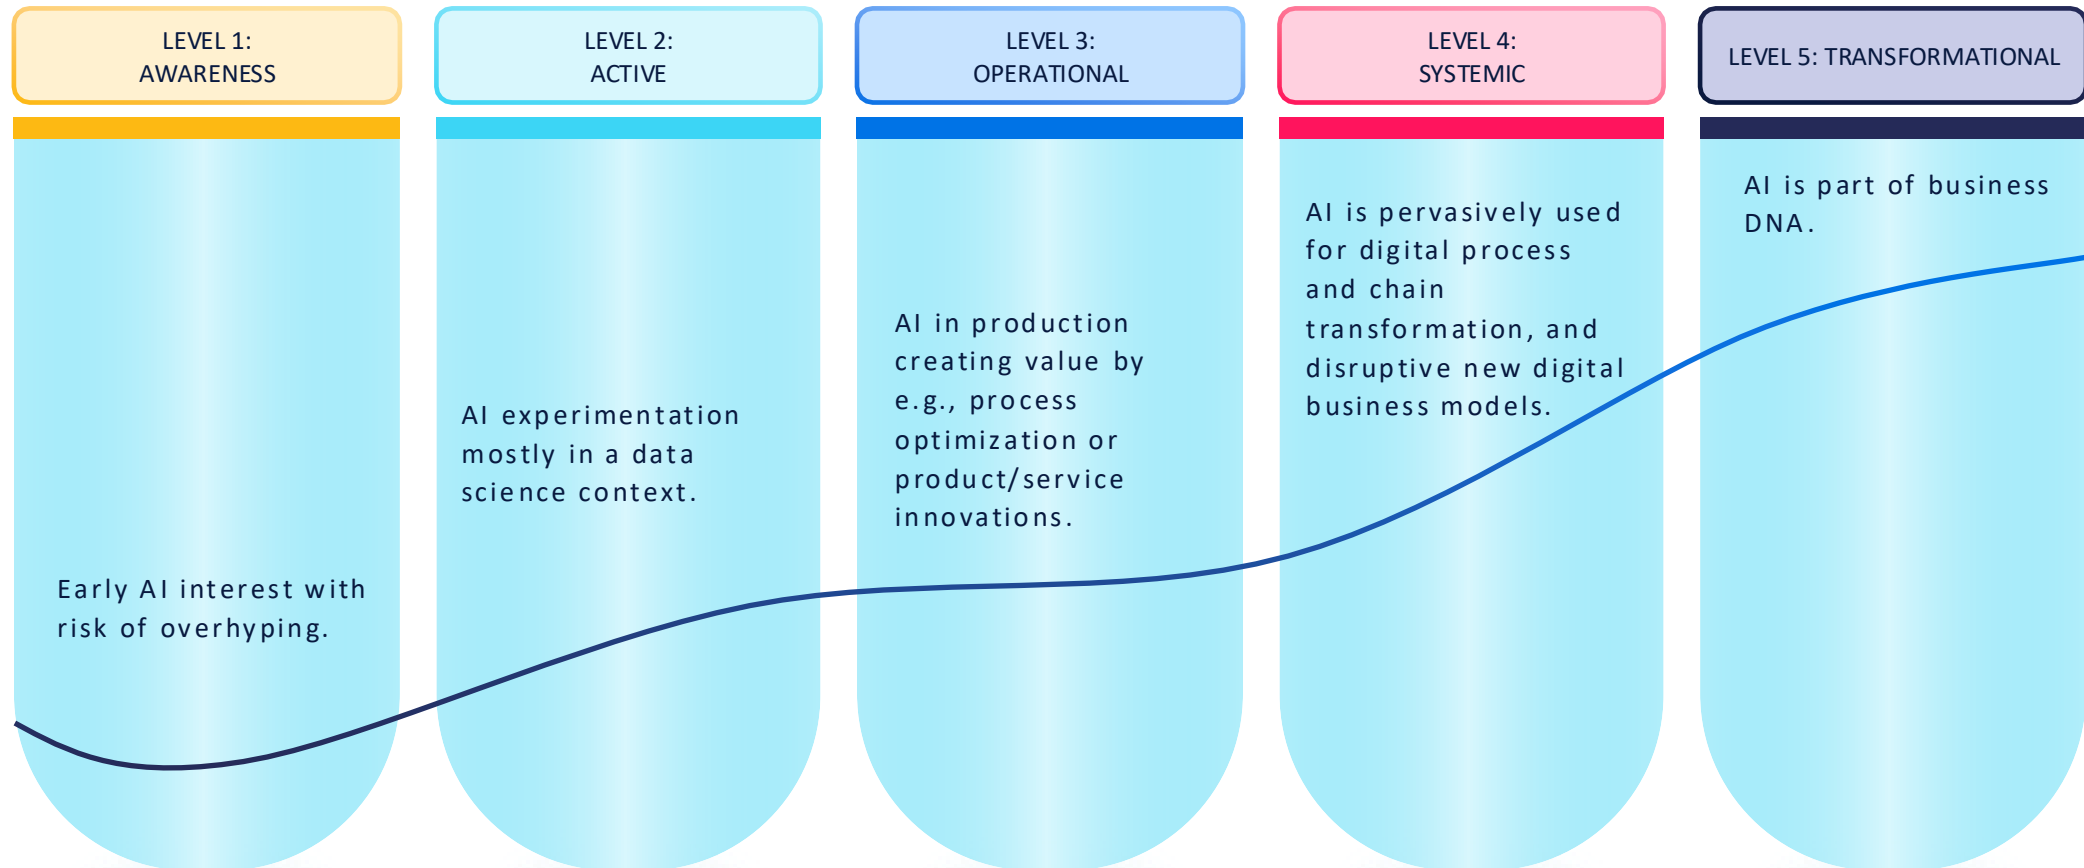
LEVEL 1:
AWARENESS

LEVEL 2:
ACTIVE

LEVEL 3:
OPERATIONAL

LEVEL 4:
SYSTEMIC

LEVEL 5: TRANSFORMATIONAL

Early AI interest with risk of overhyping.

AI experimentation mostly in a data science context.

AI in production creating value by e.g., process optimization or product/service innovations.

AI is pervasively used for digital process and chain transformation, and disruptive new digital business models.

AI is part of business DNA.